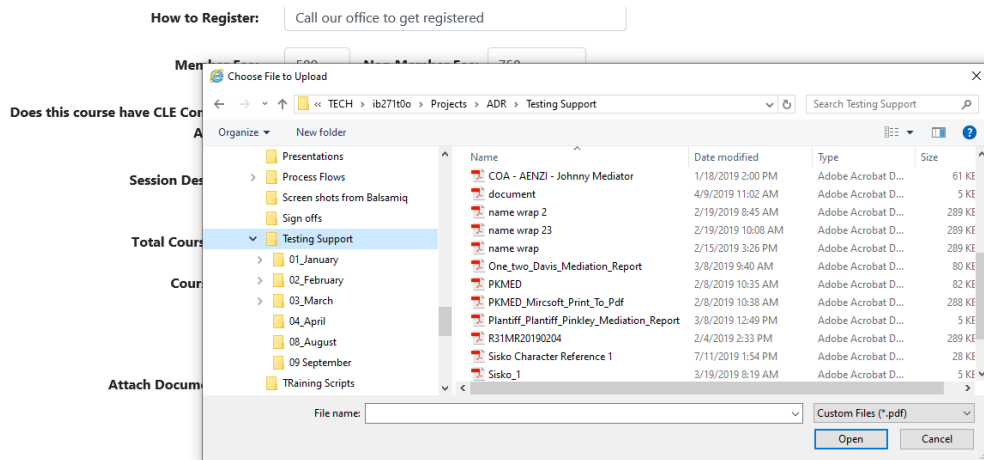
How to Register: Call our office to get registered

Mem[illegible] Non Member Fee: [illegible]

Does this course have CLE Con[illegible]
A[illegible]

Session Des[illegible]

Total Cours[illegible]

Cours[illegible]

Attach Docume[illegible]

Choose File to Upload

« TECH › ib271t0o › Projects › ADR › Testing Support

Search Testing Support

Organize ▾ New folder

Presentations
Process Flows
Screen shots from Balsamiq
Sign offs
Testing Support
01_January
02_February
03_March
04_April
08_August
09 September
TRaining Scripts

| Name | Date modified | Type | Size |
|---|---|---|---|
| COA - AENZI - Johnny Mediator | 1/18/2019 2:00 PM | Adobe Acrobat D... | 61 KE |
| document | 4/9/2019 11:02 AM | Adobe Acrobat D... | 5 KE |
| name wrap 2 | 2/19/2019 8:45 AM | Adobe Acrobat D... | 289 KE |
| name wrap 23 | 2/19/2019 10:08 AM | Adobe Acrobat D... | 289 KE |
| name wrap | 2/15/2019 3:26 PM | Adobe Acrobat D... | 289 KE |
| One_two_Davis_Mediation_Report | 3/8/2019 9:40 AM | Adobe Acrobat D... | 80 KE |
| PKMED | 2/8/2019 10:35 AM | Adobe Acrobat D... | 82 KE |
| PKMED_Mircsoft_Print_To_Pdf | 2/8/2019 10:38 AM | Adobe Acrobat D... | 288 KE |
| Plantiff_Plantiff_Pinkley_Mediation_Report | 3/8/2019 12:49 PM | Adobe Acrobat D... | 5 KE |
| R31MR20190204 | 2/4/2019 2:33 PM | Adobe Acrobat D... | 289 KE |
| Sisko Character Reference 1 | 7/11/2019 1:54 PM | Adobe Acrobat D... | 28 KE |
| Sisko_1 | 3/19/2019 8:19 AM | Adobe Acrobat D... | 5 KE |

File name:
Custom Files (*.pdf)
Open
Cancel